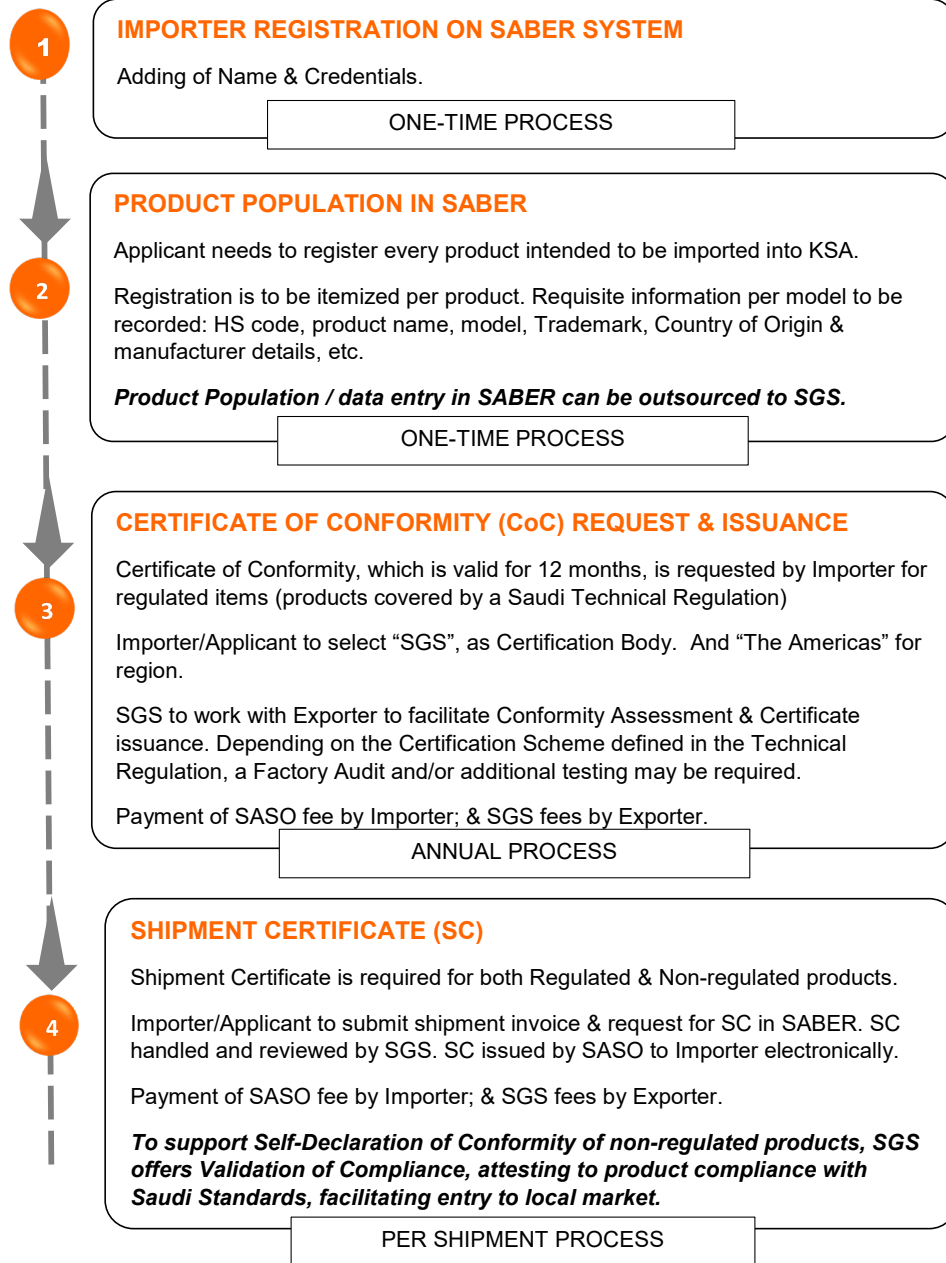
1

IMPORTER REGISTRATION ON SABER SYSTEM

Adding of Name & Credentials.

ONE-TIME PROCESS

PRODUCT POPULATION IN SABER

2

Applicant needs to register every product intended to be imported into KSA.

Registration is to be itemized per product. Requisite information per model to be recorded: HS code, product name, model, Trademark, Country of Origin & manufacturer details, etc.

*Product Population / data entry in SABER can be outsourced to SGS.*

ONE-TIME PROCESS

CERTIFICATE OF CONFORMITY (CoC) REQUEST & ISSUANCE

3

Certificate of Conformity, which is valid for 12 months, is requested by Importer for regulated items (products covered by a Saudi Technical Regulation)

Importer/Applicant to select “SGS”, as Certification Body. And “The Americas” for region.

SGS to work with Exporter to facilitate Conformity Assessment & Certificate issuance. Depending on the Certification Scheme defined in the Technical Regulation, a Factory Audit and/or additional testing may be required.

Payment of SASO fee by Importer; & SGS fees by Exporter.

ANNUAL PROCESS

SHIPMENT CERTIFICATE (SC)

4

Shipment Certificate is required for both Regulated & Non-regulated products.

Importer/Applicant to submit shipment invoice & request for SC in SABER. SC handled and reviewed by SGS. SC issued by SASO to Importer electronically.

Payment of SASO fee by Importer; & SGS fees by Exporter.

*To support Self-Declaration of Conformity of non-regulated products, SGS offers Validation of Compliance, attesting to product compliance with Saudi Standards, facilitating entry to local market.*

PER SHIPMENT PROCESS